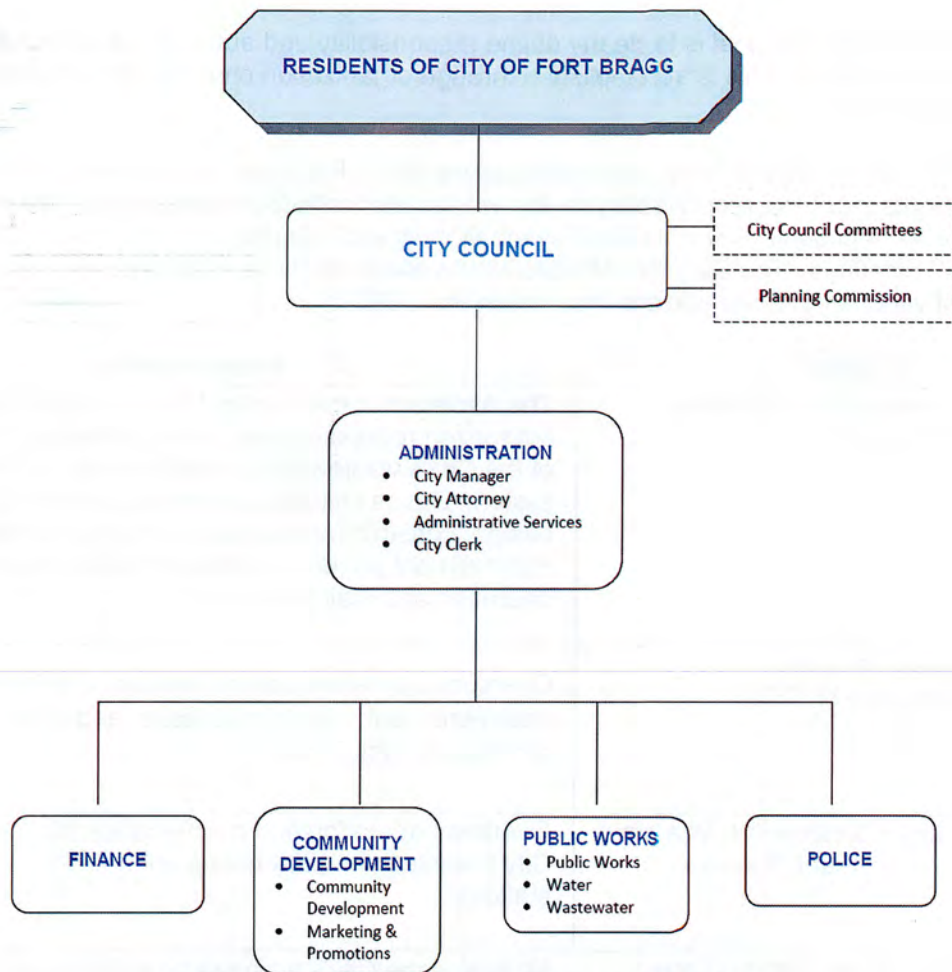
RESIDENTS OF CITY OF FORT BRAGG

CITY COUNCIL

City Council Committees

Planning Commission

ADMINISTRATION
- City Manager
- City Attorney
- Administrative Services
- City Clerk

FINANCE

COMMUNITY DEVELOPMENT
- Community Development
- Marketing & Promotions

PUBLIC WORKS
- Public Works
- Water
- Wastewater

POLICE